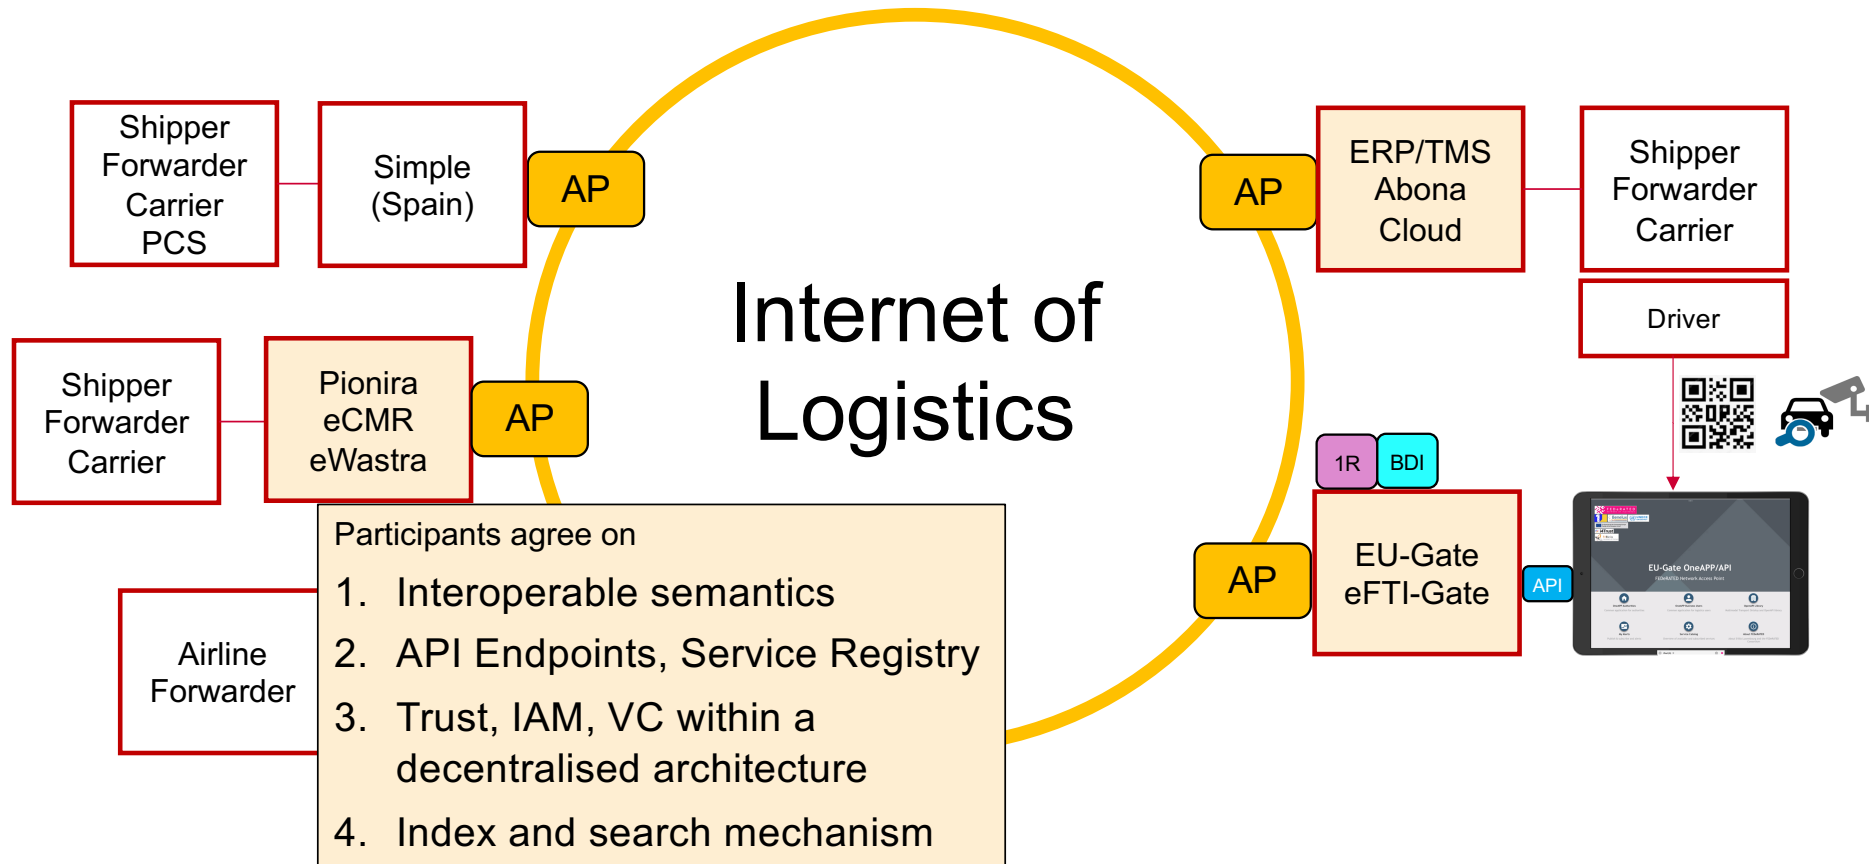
Shipper
Forwarder
Carrier
PCS

Simple
(Spain)

AP

Shipper
Forwarder
Carrier

Pionira
eCMR
eWastra

AP

Airline
Forwarder

Internet of
Logistics

AP

ERP/TMS
Abona
Cloud

Shipper
Forwarder
Carrier

Driver

1R

BDI

AP

EU-Gate
eFTI-Gate

API

EU-Gate OneAPP/API

Participants agree on

1. Interoperable semantics
2. API Endpoints, Service Registry
3. Trust, IAM, VC within a decentralised architecture
4. Index and search mechanism